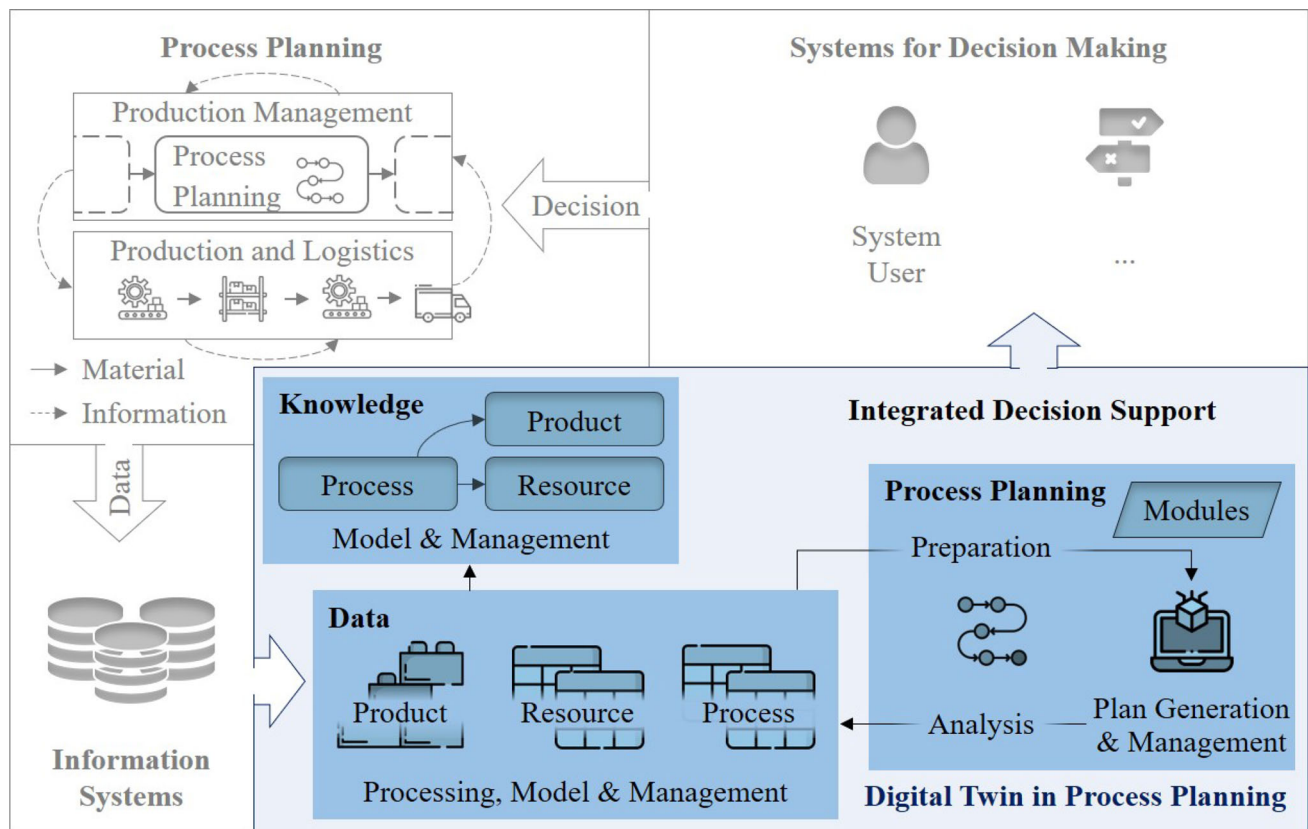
Process Planning

Production Management

Process Planning

Production and Logistics

Material
Information

Decision

Systems for Decision Making

System User

...

Data

Information Systems

Integrated Decision Support

Knowledge

Product

Process

Resource

Model & Management

Process Planning

Modules

Preparation

Data

Product

Resource

Process

Processing, Model & Management

Analysis

Plan Generation & Management

Digital Twin in Process Planning